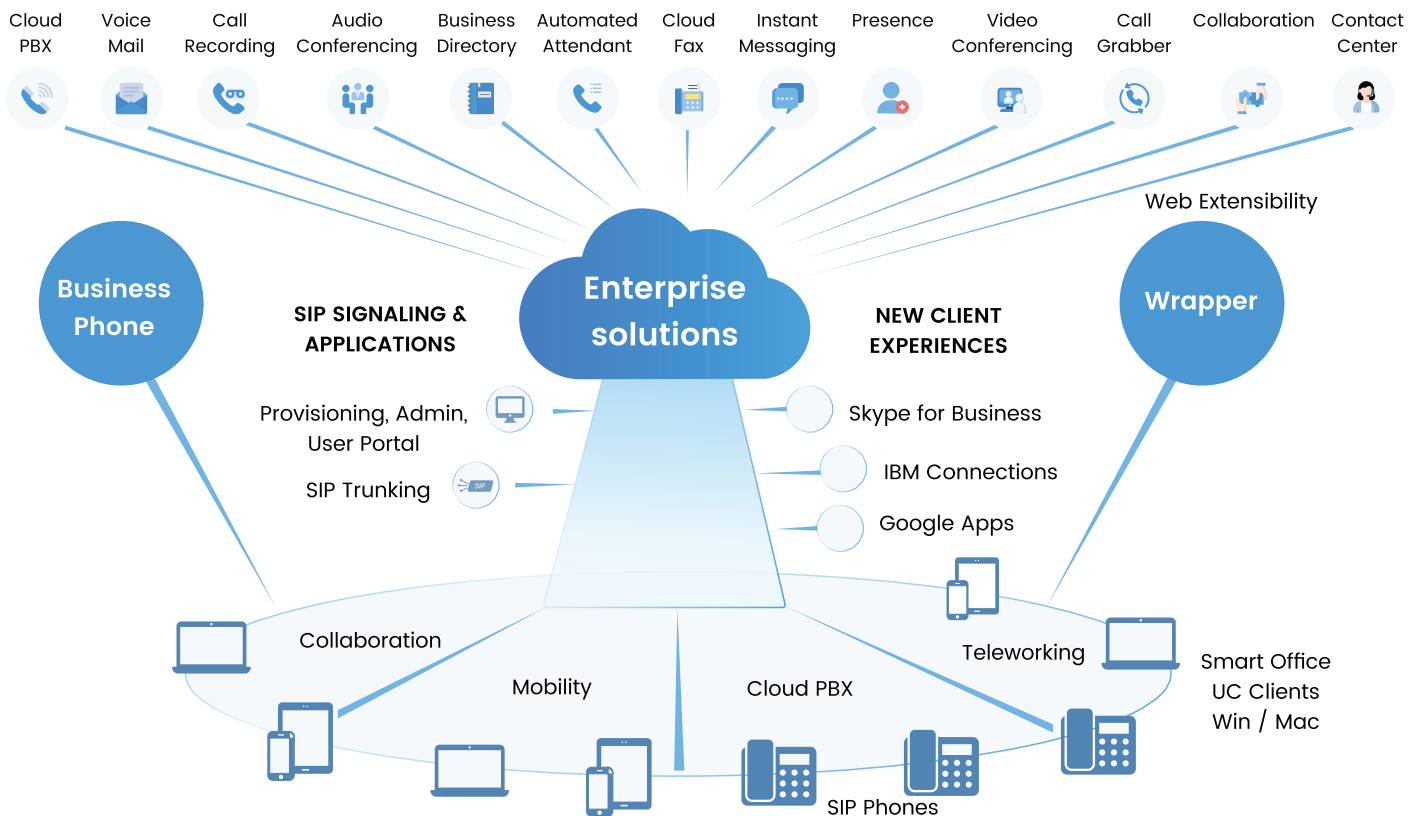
Cloud PBX
Voice Mail
Call Recording
Audio Conferencing
Business Directory
Automated Attendant
Cloud Fax
Instant Messaging
Presence
Video Conferencing
Call Grabber
Collaboration
Contact Center

Web Extensibility

Business Phone

SIP SIGNALING & APPLICATIONS

Enterprise solutions

NEW CLIENT EXPERIENCES

Wrapper

Provisioning, Admin, User Portal

SIP Trunking

SIP

Skype for Business

IBM Connections

Google Apps

Collaboration

Mobility

Cloud PBX

Teleworking

Smart Office UC Clients Win / Mac

SIP Phones